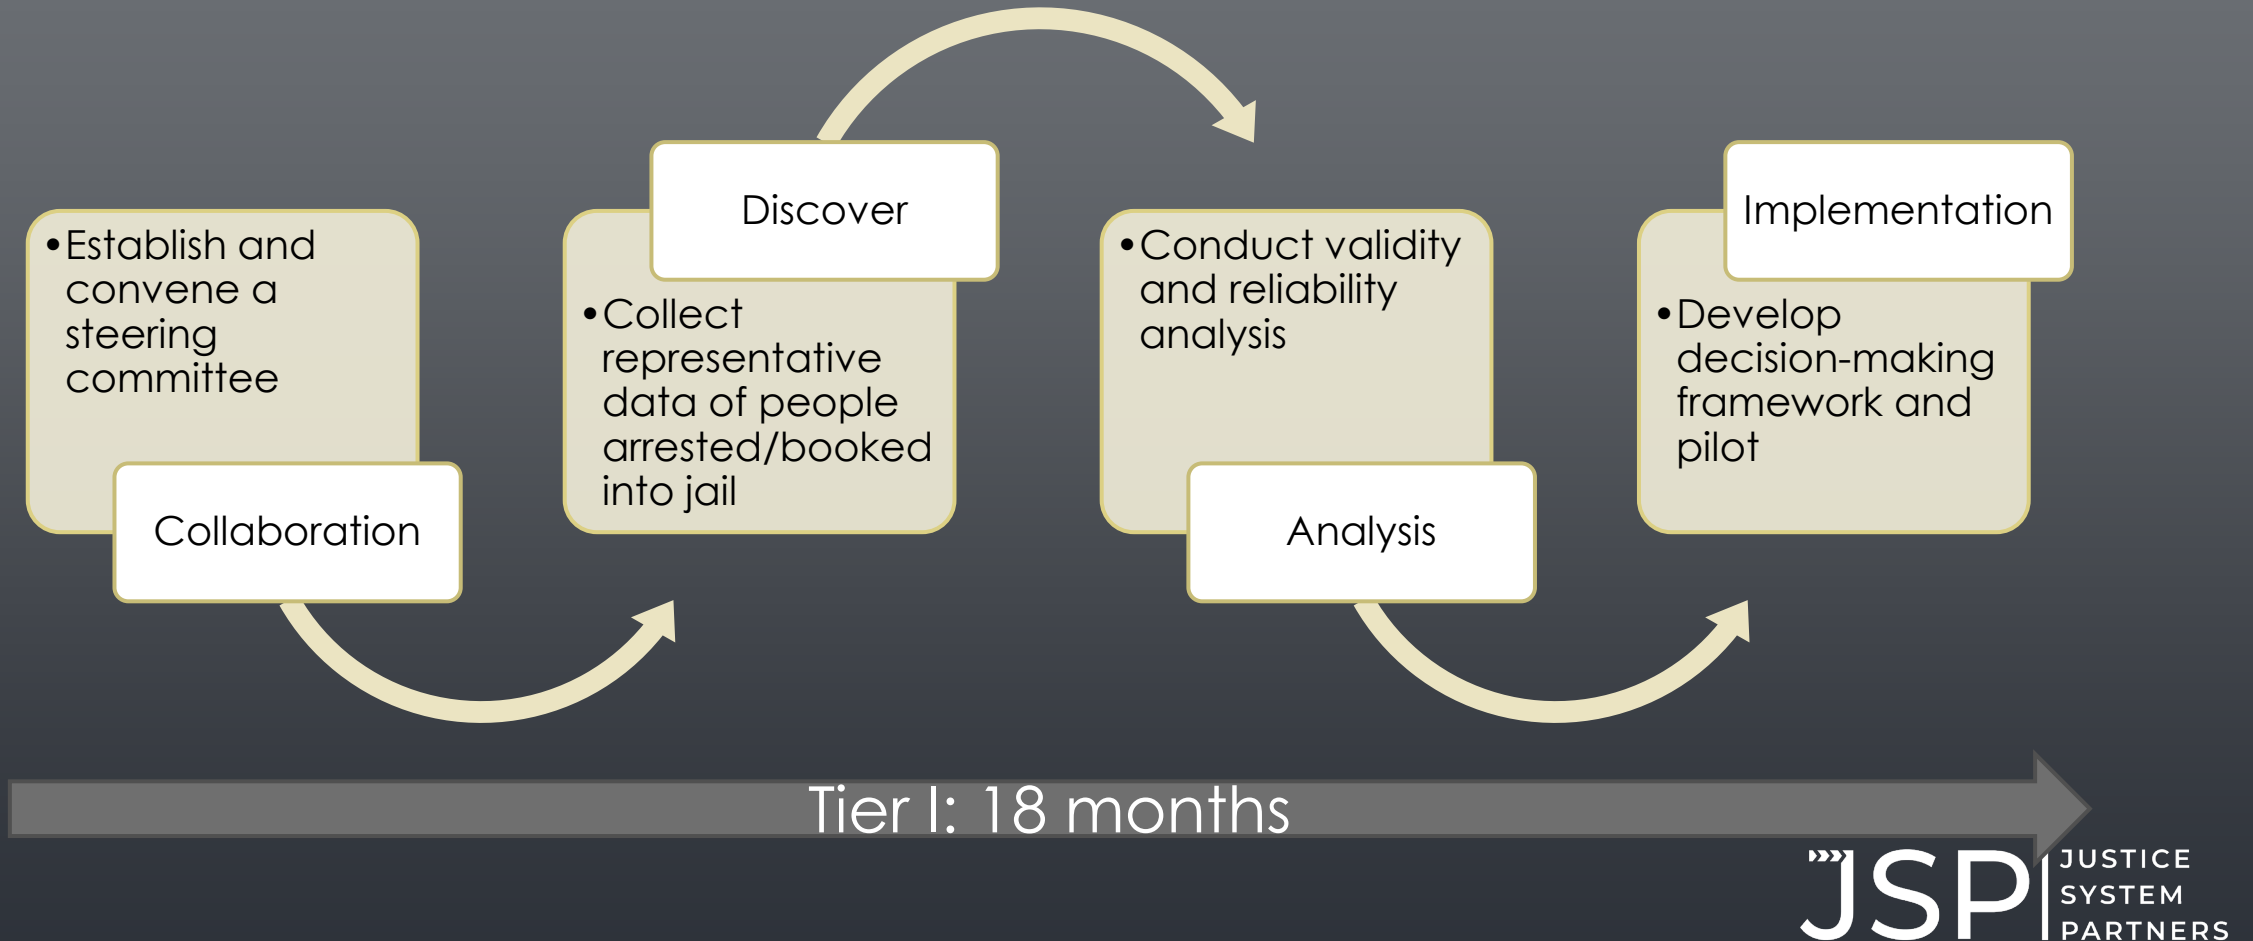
• Establish and convene a steering committee

Collaboration

Discover

• Collect representative data of people arrested/booked into jail

• Conduct validity and reliability analysis

Analysis

Implementation

• Develop decision-making framework and pilot

Tier I: 18 months

JSP JUSTICE SYSTEM PARTNERS